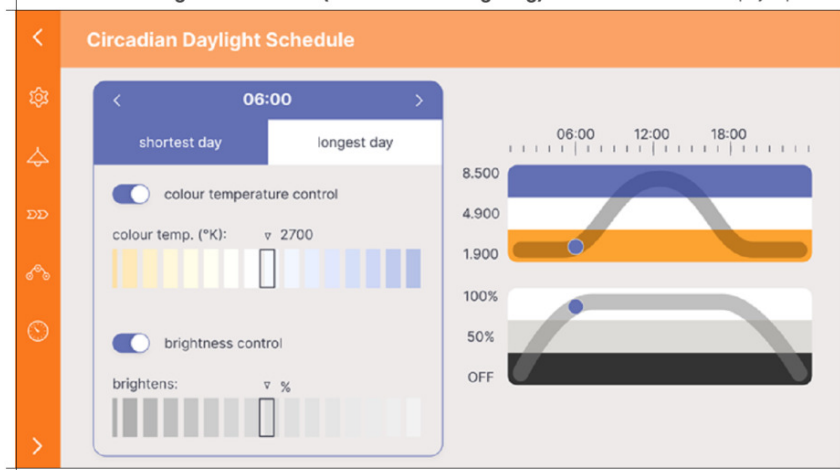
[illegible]

Circadian Daylight Schedule

06:00

shortest day

longest day

colour temperature control

colour temp. (°K): 2700

brightness control

brightens: %

06:00 12:00 18:00

8.500

4.900

1.900

100%

50%

OFF